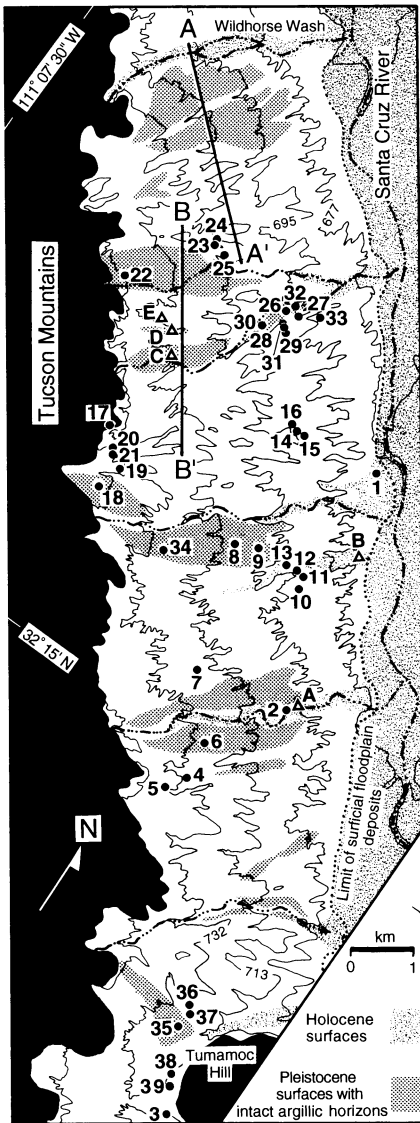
Wildhorse Wash
A
111° 07' 30" W
Santa Cruz River
B
24
23
695
671
25
A'
Tucson Mountains
22
E
D
C
26
32
27
33
30
28
29
31
17
16
20
21
14
15
19
B'
18
1
34
8
9
13
12
B
11
10
32° 15' N
7
2
A
6
4
5
N
Limit of surficial floodplain deposits
732
713
km
0
1
36
37
35
Holocene surfaces
Tumamoc Hill
38
39
3
Pleistocene surfaces with intact argillic horizons